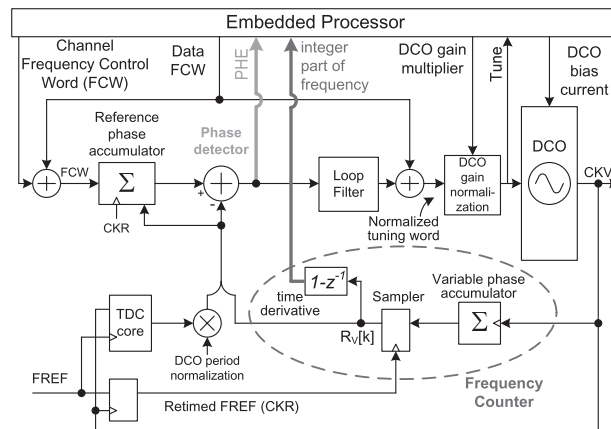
Embedded Processor

Channel Frequency Control Word (FCW)

Data FCW

PHE

integer part of frequency

DCO gain multiplier

Tune

DCO bias current

FCW

Reference phase accumulator

$\Sigma$

CKR

Phase detector

+

-

Loop Filter

DCO gain normalization

DCO

CKV

Normalized tuning word

$1-z^{-1}$

time derivative

Sampler

Variable phase accumulator

$\Sigma$

$R_V[k]$

TDC core

DCO period normalization

FREF

Retimed FREF (CKR)

Frequency Counter